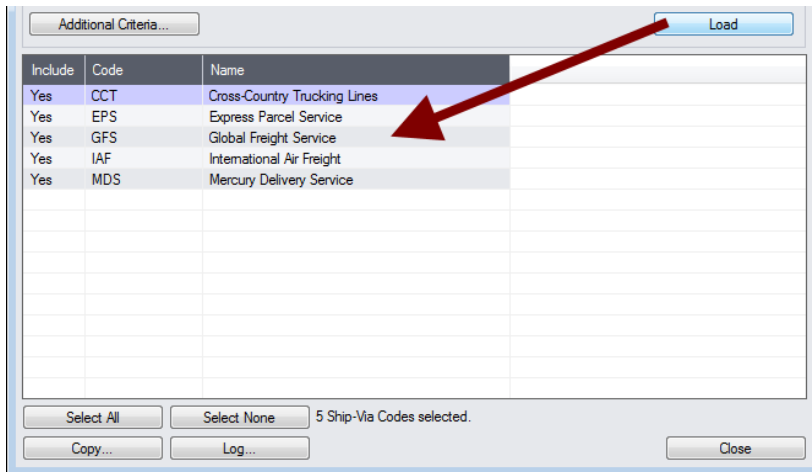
Additional Criteria...

Load

| Include | Code | Name |
|---|---|---|
| Yes | CCT | Cross-Country Trucking Lines |
| Yes | EPS | Express Parcel Service |
| Yes | GFS | Global Freight Service |
| Yes | IAF | International Air Freight |
| Yes | MDS | Mercury Delivery Service |

Select All

Select None

5 Ship-Via Codes selected.

Copy...

Log...

Close